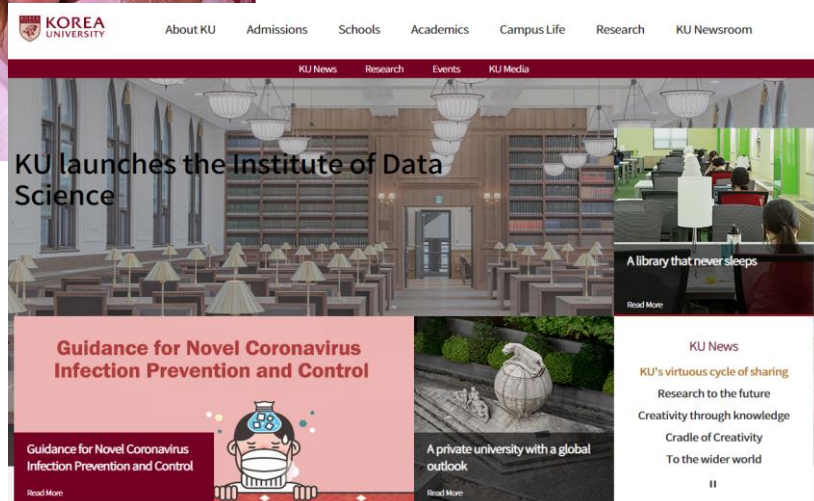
KOREA UNIVERSITY

About KU Admissions Schools Academics Campus Life Research KU Newsroom

KU News Research Events KU Media

KU launches the Institute of Data Science

A library that never sleeps

Read More

Guidance for Novel Coronavirus Infection Prevention and Control

Guidance for Novel Coronavirus Infection Prevention and Control

Read More

A private university with a global outlook

Read More

KU News

KU's virtuous cycle of sharing

Research to the future

Creativity through knowledge

Cradle of Creativity

To the wider world